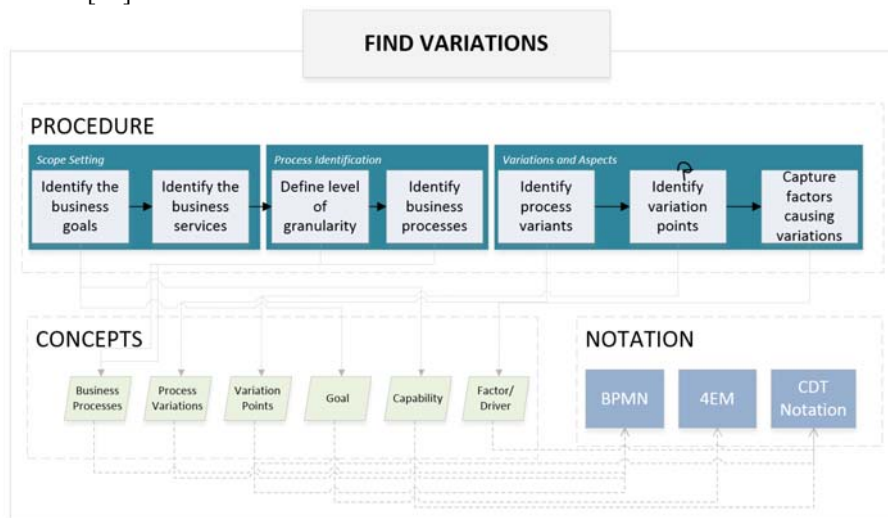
FIND VARIATIONS

PROCEDURE

Scope Setting

Identify the business goals

Identify the business services

Process Identification

Define level of granularity

Identify business processes

Variations and Aspects

Identify process variants

Identify variation points

Capture factors causing variations

CONCEPTS

Business Processes

Process Variations

Variation Points

Goal

Capability

Factor/ Driver

NOTATION

BPMN

4EM

CDT Notation